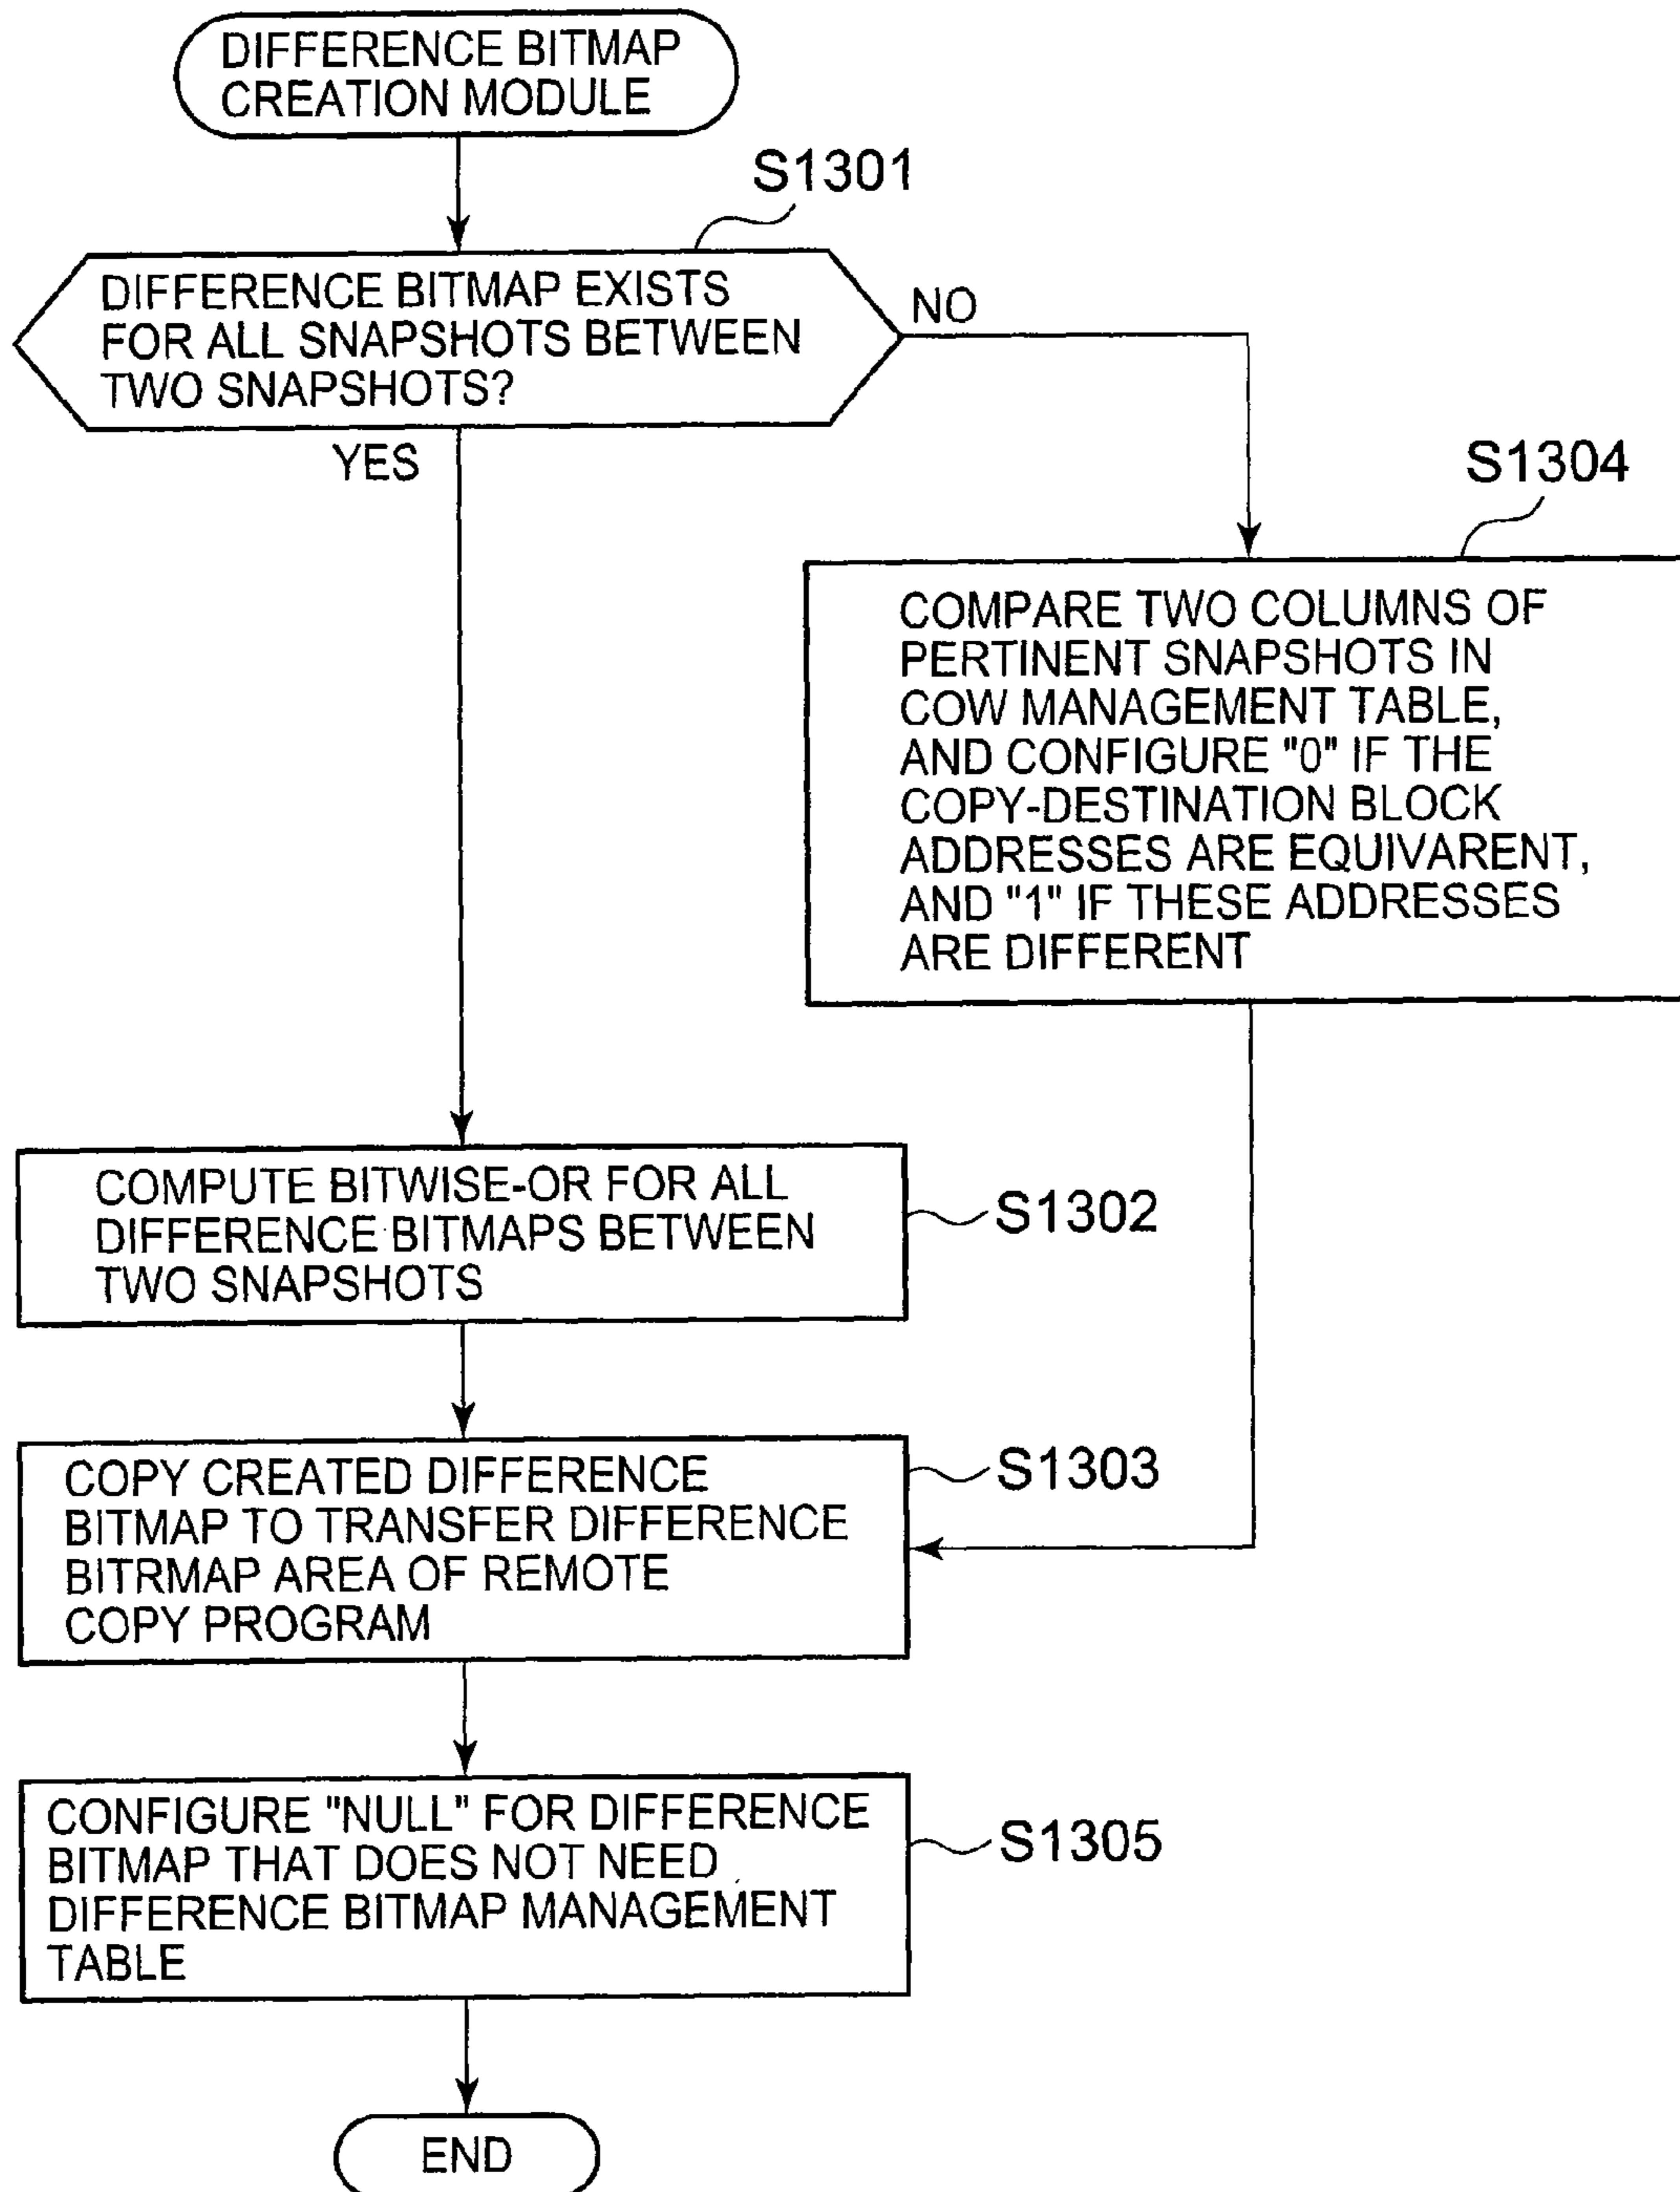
DIFFERENCE BITMAP CREATION MODULE

S1301

DIFFERENCE BITMAP EXISTS FOR ALL SNAPSHOTS BETWEEN TWO SNAPSHOTS?

NO

YES

S1304

COMPARE TWO COLUMNS OF PERTINENT SNAPSHOTS IN COW MANAGEMENT TABLE, AND CONFIGURE "0" IF THE COPY-DESTINATION BLOCK ADDRESSES ARE EQUIVARENT, AND "1" IF THESE ADDRESSES ARE DIFFERENT

COMPUTE BITWISE-OR FOR ALL DIFFERENCE BITMAPS BETWEEN TWO SNAPSHOTS

S1302

COPY CREATED DIFFERENCE BITMAP TO TRANSFER DIFFERENCE BITRMAP AREA OF REMOTE COPY PROGRAM

S1303

CONFIGURE "NULL" FOR DIFFERENCE BITMAP THAT DOES NOT NEED DIFFERENCE BITMAP MANAGEMENT TABLE

S1305

END